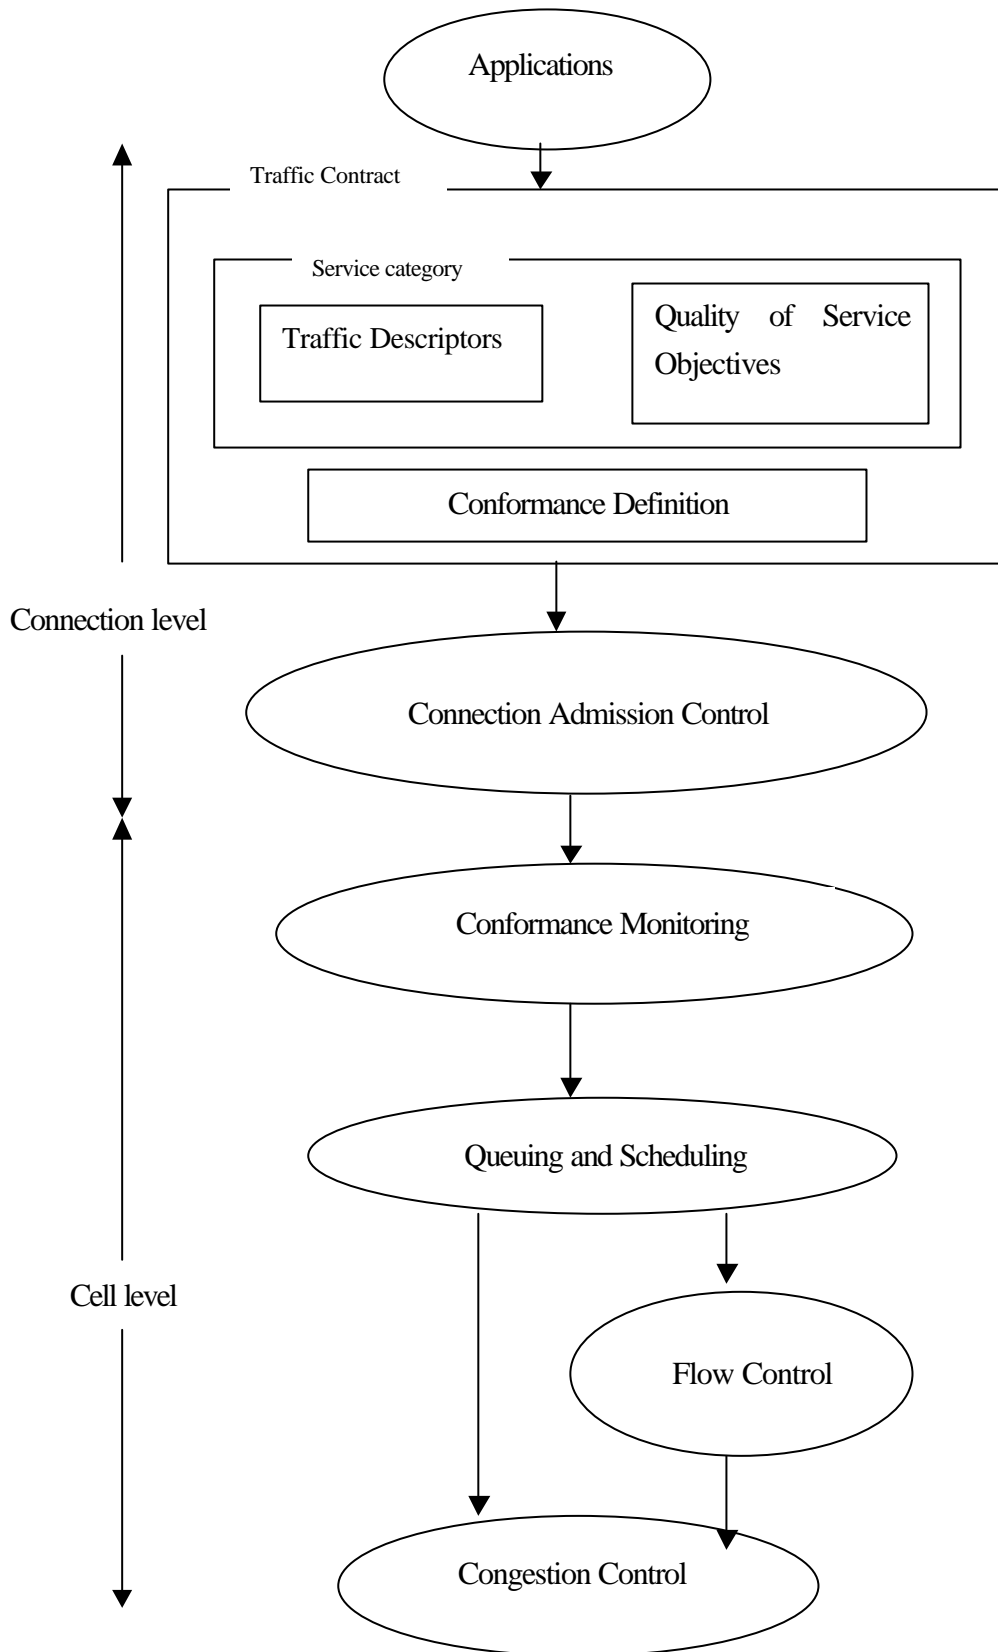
Applications

Traffic Contract

Service category

Traffic Descriptors

Quality of Service Objectives

Conformance Definition

Connection level

Connection Admission Control

Conformance Monitoring

Queuing and Scheduling

Cell level

Flow Control

Congestion Control